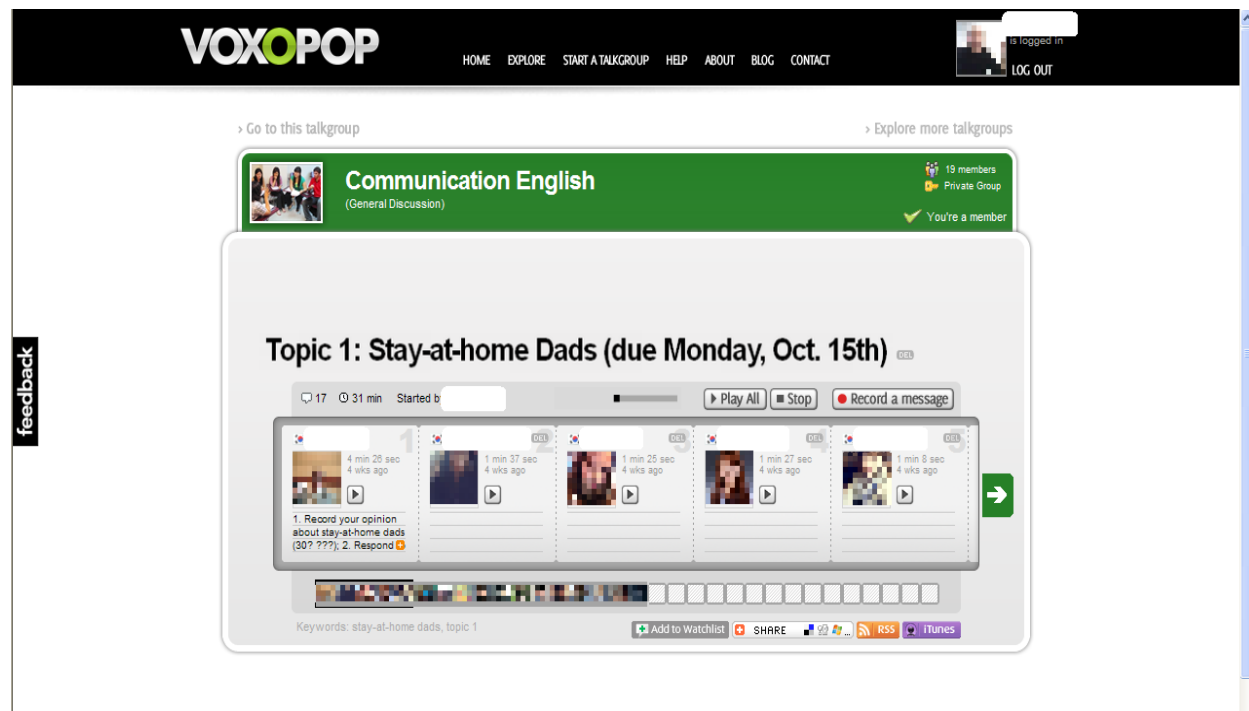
VOXOPOP

HOME EXPLORE START A TALKGROUP HELP ABOUT BLOG CONTACT

is logged in
LOG OUT

› Go to this talkgroup

› Explore more talkgroups

Communication English
(General Discussion)

19 members
Private Group
You're a member

feedback

Topic 1: Stay-at-home Dads (due Monday, Oct. 15th) DEL

17 31 min Started b

Play All Stop Record a message

1
4 min 28 sec
4 wks ago
1. Record your opinion about stay-at-home dads (30? ???); 2. Respond

DEL 2
1 min 37 sec
4 wks ago

DEL 3
1 min 25 sec
4 wks ago

DEL 4
1 min 27 sec
4 wks ago

DEL 5
1 min 8 sec
4 wks ago

Keywords: stay-at-home dads, topic 1

Add to Watchlist SHARE RSS iTunes